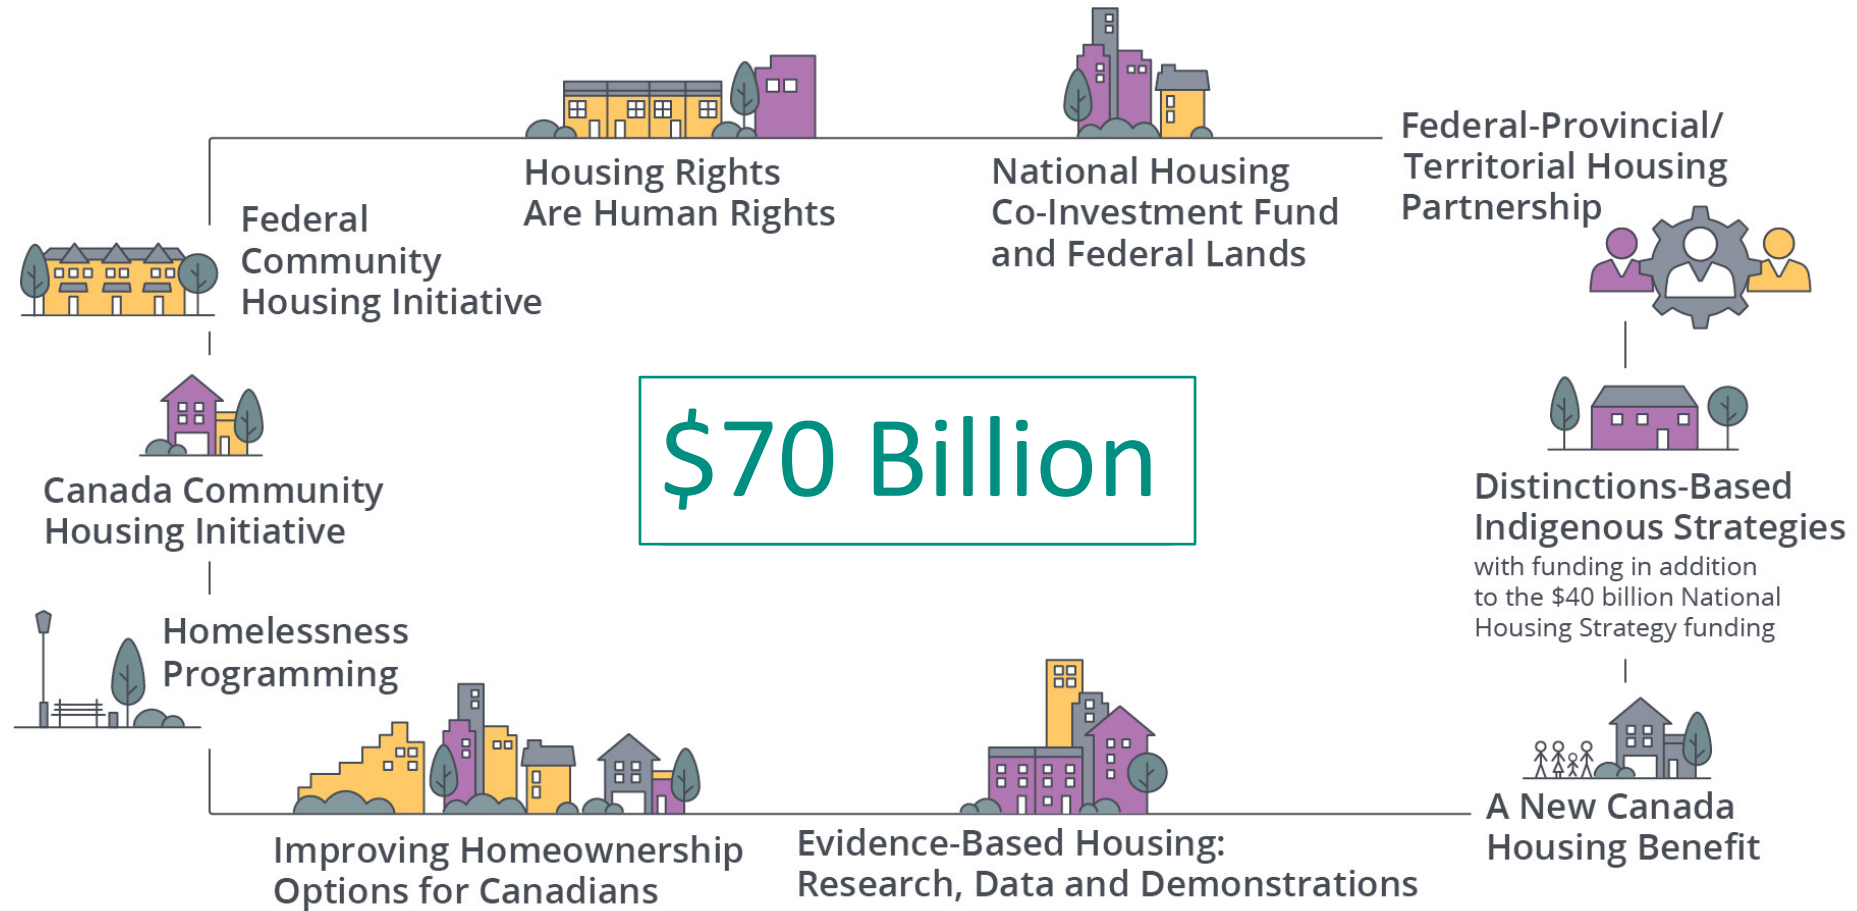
$70 Billion

Housing Rights Are Human Rights

National Housing Co-Investment Fund and Federal Lands

Federal-Provincial/ Territorial Housing Partnership

Federal Community Housing Initiative

Canada Community Housing Initiative

Homelessness Programming

Distinctions-Based Indigenous Strategies
with funding in addition to the $40 billion National Housing Strategy funding

A New Canada Housing Benefit

Improving Homeownership Options for Canadians

Evidence-Based Housing: Research, Data and Demonstrations